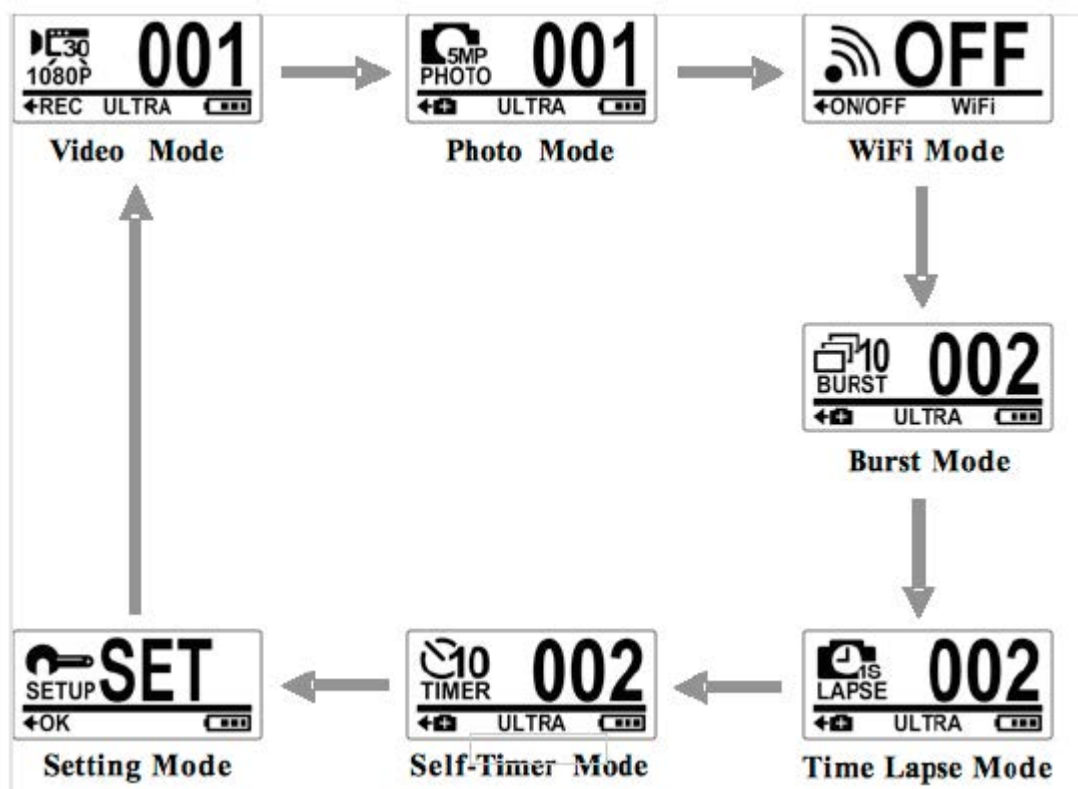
30 1080P 001
REC ULTRA
Video Mode

5MP PHOTO 001
ULTRA
Photo Mode

OFF
ON/OFF WiFi
WiFi Mode

10 BURST 002
ULTRA
Burst Mode

1S LAPSE 002
ULTRA
Time Lapse Mode

10 TIMER 002
ULTRA
Self-Timer Mode

SETUP SET
OK
Setting Mode